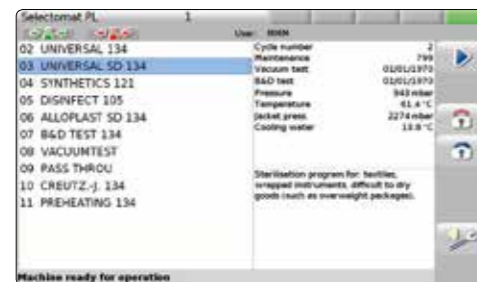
Selectomat PL 1

User: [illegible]

02 UNIVERSAL 134
03 UNIVERSAL SD 134
04 SYNTHETICS 121
05 DISINFECT 105
06 ALLOPLAST SD 134
07 B&D TEST 134
08 VACUUMTEST
09 PASS THROU
10 CREUTZ.-J. 134
11 PREHEATING 134

| | |
|---|---|
| Cycle number | 2 |
| Maintenance | 799 |
| Vacuum test | 01/01/1970 |
| B&D test | 01/01/1970 |
| Pressure | 943 mbar |
| Temperature | 61.4 °C |
| Jacket press. | 2274 mbar |
| Cooling water | 13.9 °C |

Sterilisation program for: textiles, wrapped instruments, difficult to dry goods (such as overweight packages).

Machine ready for operation